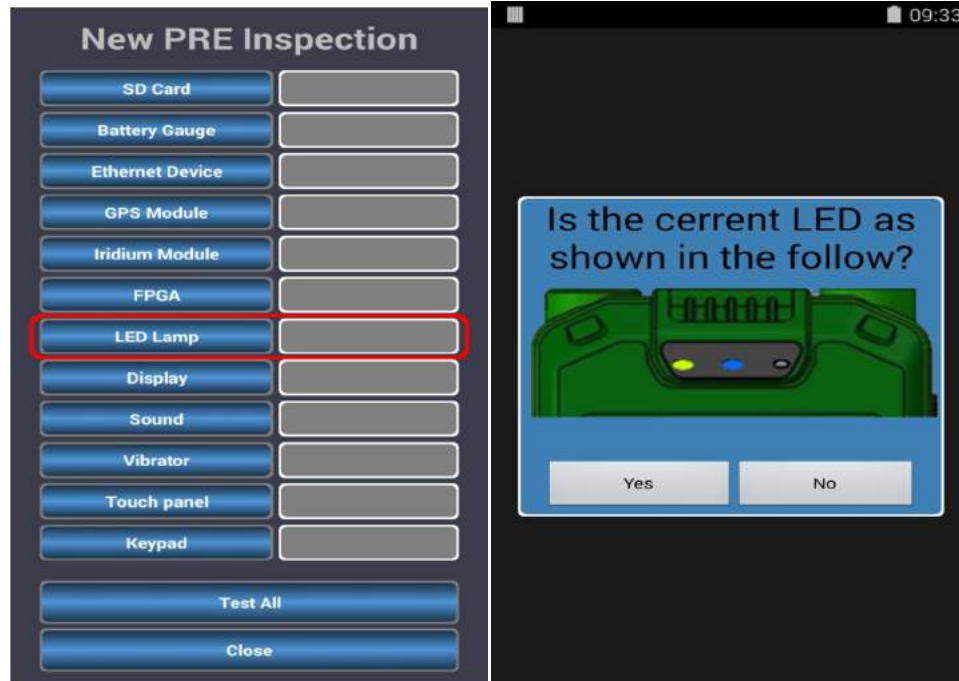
New PRE Inspection

SD Card

Battery Gauge

Ethernet Device

GPS Module

Iridium Module

FPGA

LED Lamp

Display

Sound

Vibrator

Touch panel

Keypad

Test All

Close

09:33

Is the cerrent LED as shown in the follow?

Yes

No